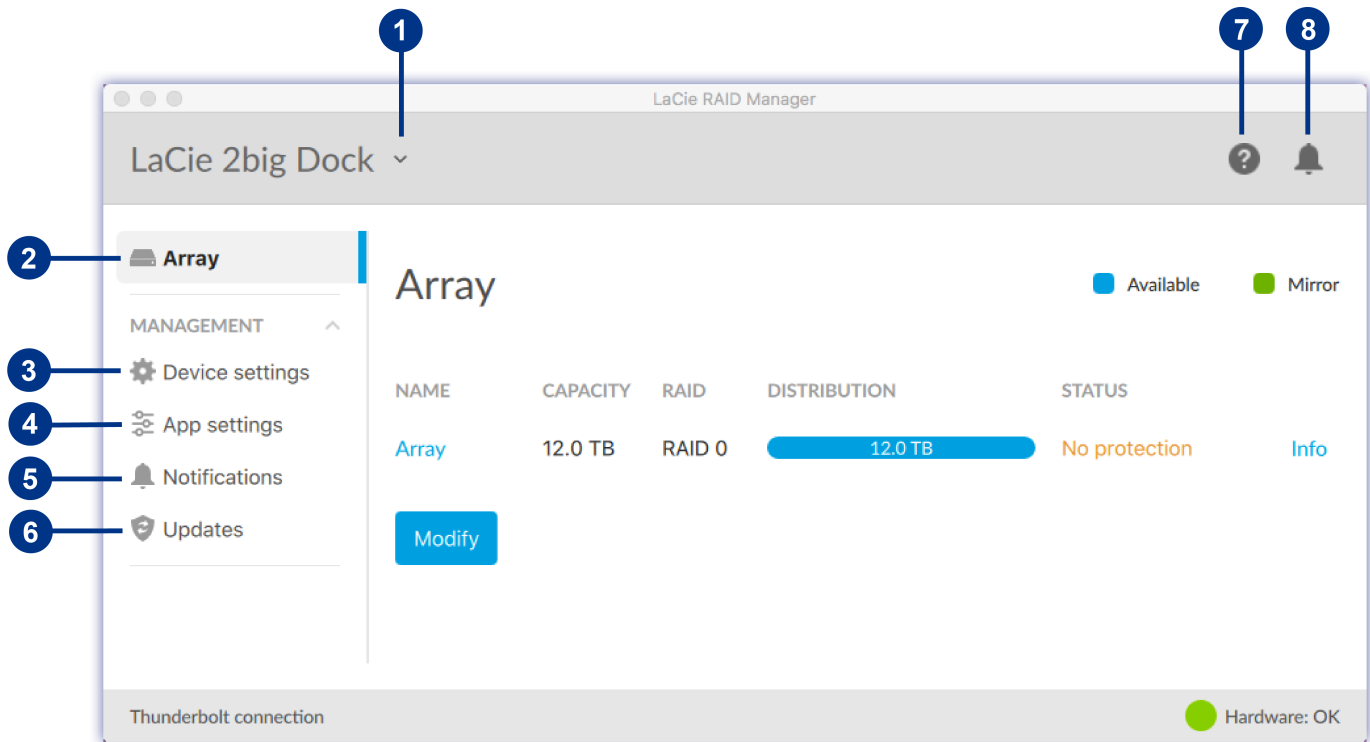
1

7

8

LaCie RAID Manager

LaCie 2big Dock

2 Array

MANAGEMENT

3 Device settings

4 App settings

5 Notifications

6 Updates

Array

Available

Mirror

| NAME | CAPACITY | RAID | DISTRIBUTION | STATUS | |
|---|---|---|---|---|---|
| Array | 12.0 TB | RAID 0 | 12.0 TB | No protection | Info |

Modify

Thunderbolt connection

Hardware: OK